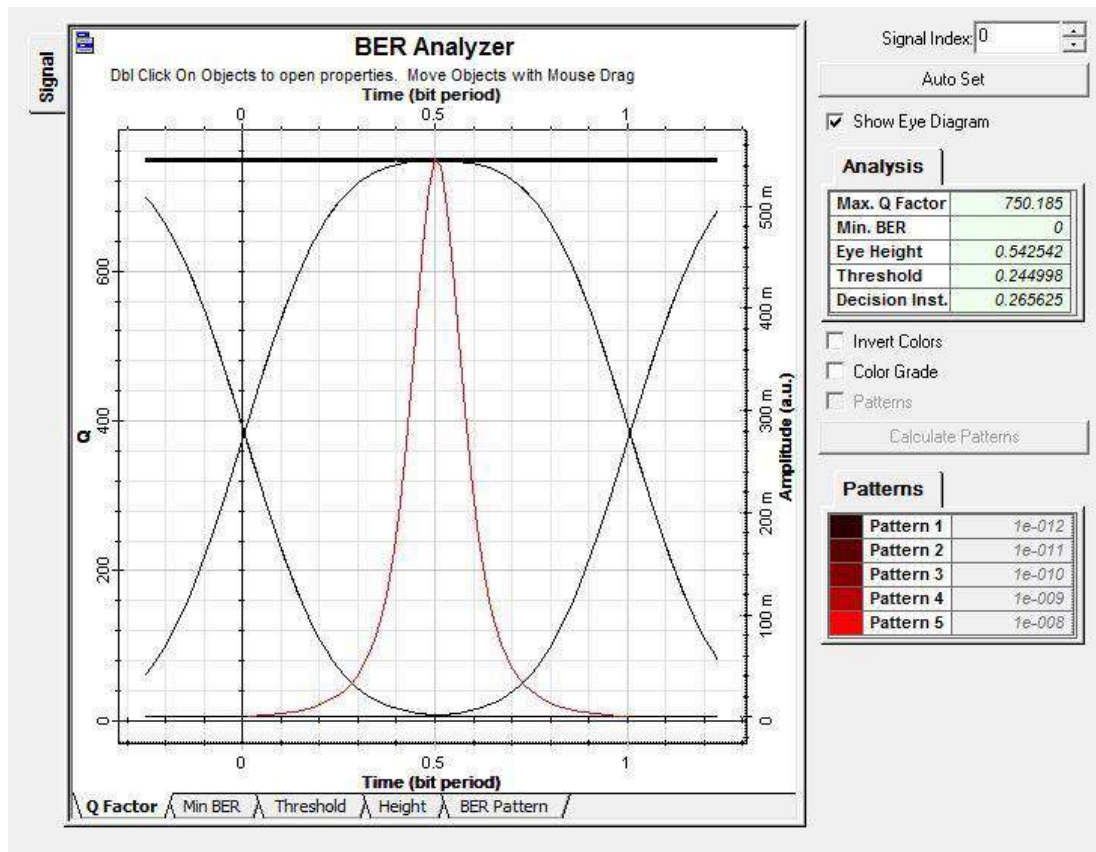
Signal

BER Analyzer

Dbl Click On Objects to open properties. Move Objects with Mouse Drag

Time (bit period)

0 0.5 1

Q

600

400

200

0

500 m

400 m

300 m

200 m

100 m

0

Amplitude (a.u.)

0 0.5 1

Time (bit period)

Q Factor | Min BER | Threshold | Height | BER Pattern

Signal Index: 0

Auto Set

Show Eye Diagram

Analysis

| Max. Q Factor | 750.185 |
|---|---|
| Min. BER | 0 |
| Eye Height | 0.542542 |
| Threshold | 0.244998 |
| Decision Inst. | 0.265625 |

Invert Colors

Color Grade

Patterns

Calculate Patterns

Patterns

| | Pattern 1 | 1e-012 |
|---|---|---|
| | Pattern 2 | 1e-011 |
| | Pattern 3 | 1e-010 |
| | Pattern 4 | 1e-009 |
| | Pattern 5 | 1e-008 |